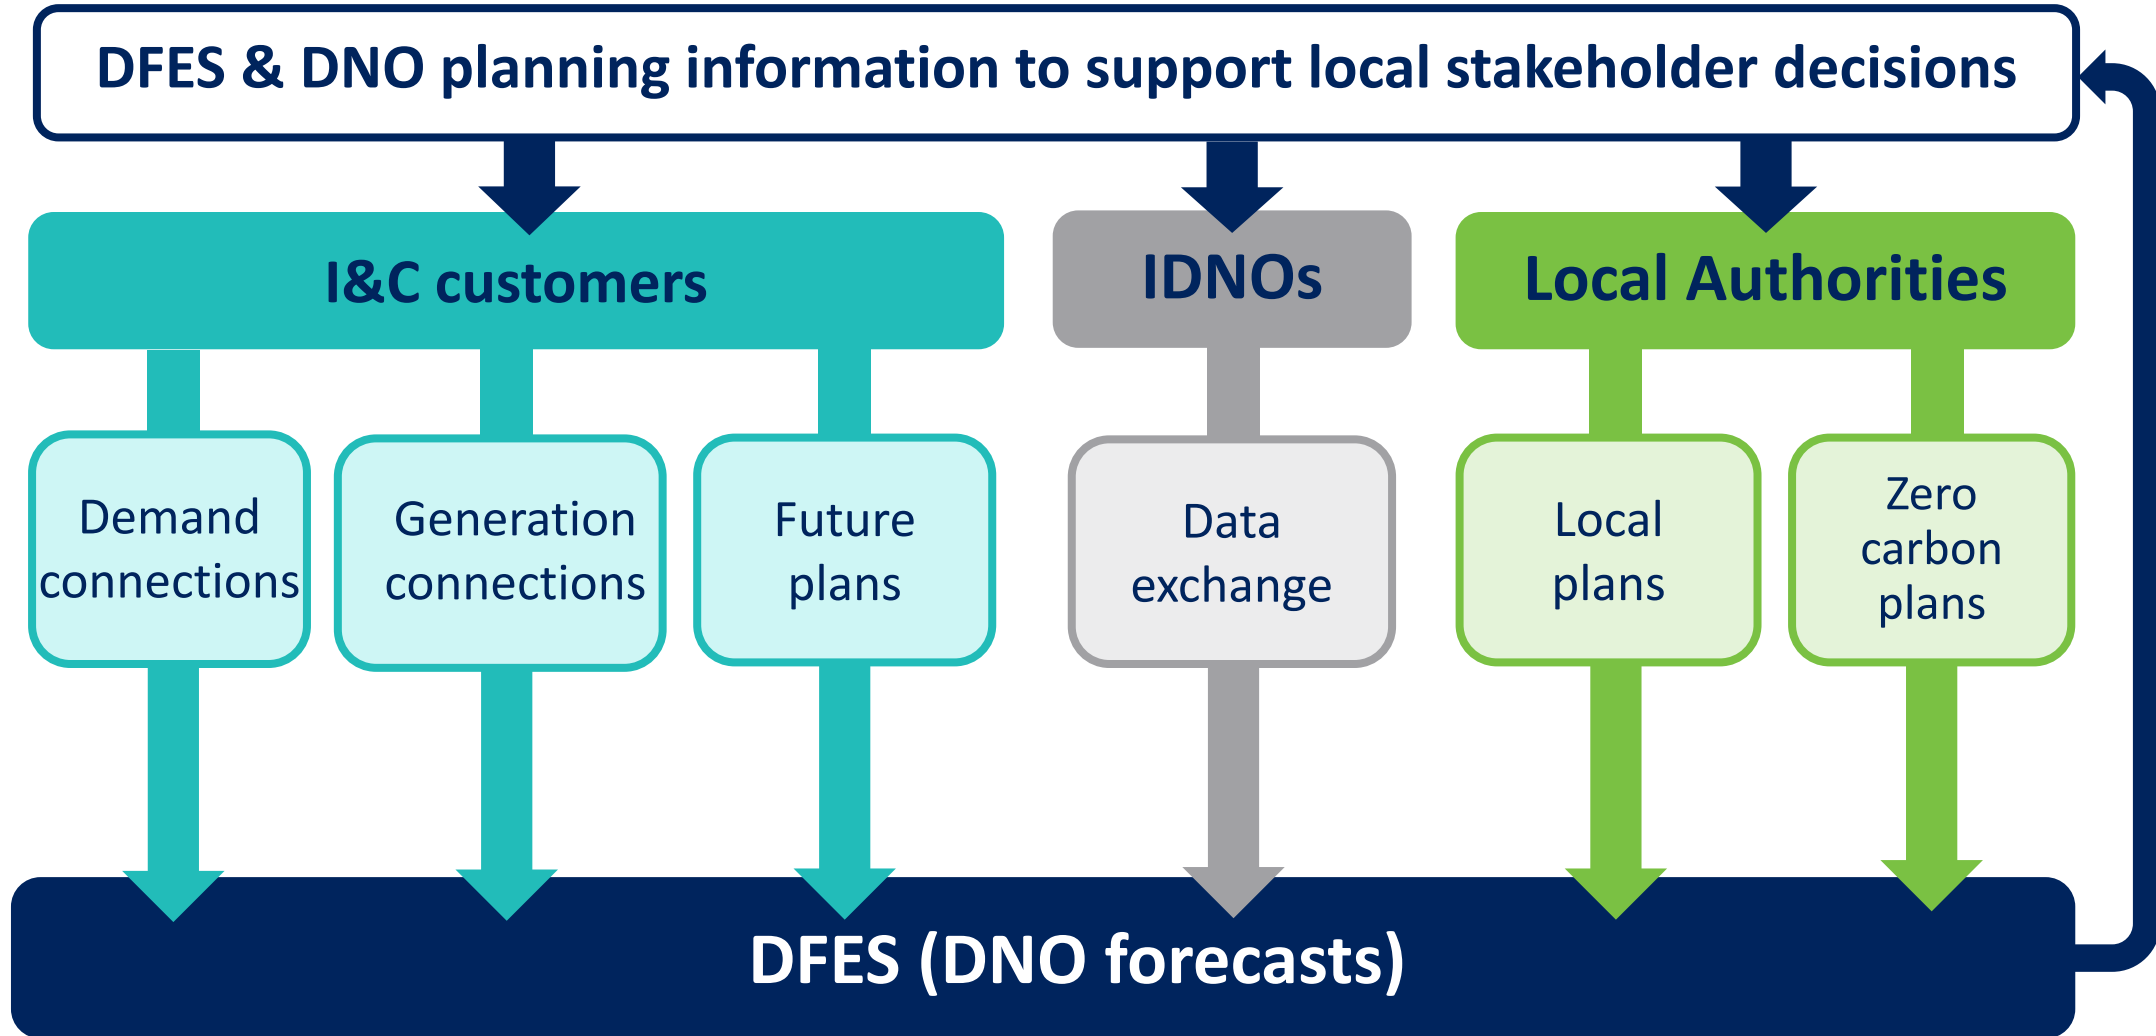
DFES & DNO planning information to support local stakeholder decisions

I&C customers

IDNOs

Local Authorities

Demand connections

Generation connections

Future plans

Data exchange

Local plans

Zero carbon plans

DFES (DNO forecasts)